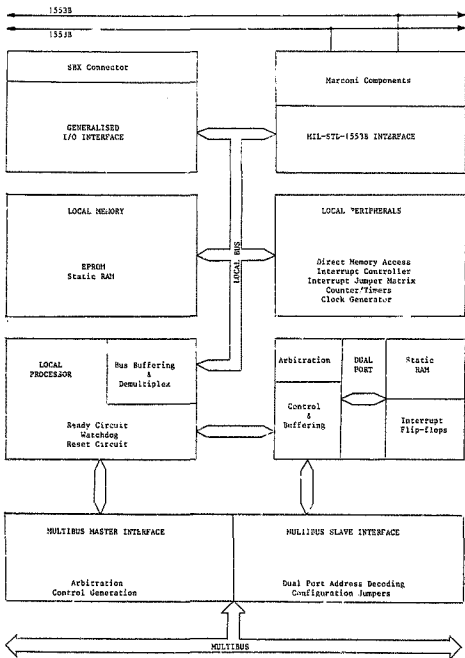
1553B

1553B

SBX Connector

GENERALISED I/O INTERFACE

Marconi Components

MIL-STD-1553B INTERFACE

LOCAL MEMORY

EPROM
Static RAM

LOCAL BUS

LOCAL PERIPHERALS

Direct Memory Access
Interrupt Controller
Interrupt Jumper Matrix
Counter/Timers
Clock Generator

LOCAL PROCESSOR

Bus Buffering & Demultiplex

Ready Circuit
Watchdog
Reset Circuit

Arbitration

DUAL PORT

Static RAM

Control & Buffering

Interrupt Flip-flops

MULTIBUS MASTER INTERFACE

Arbitration
Control Generation

MULTIBUS SLAVE INTERFACE

Dual Port Address Decoding
Configuration Jumpers

MULTIBUS